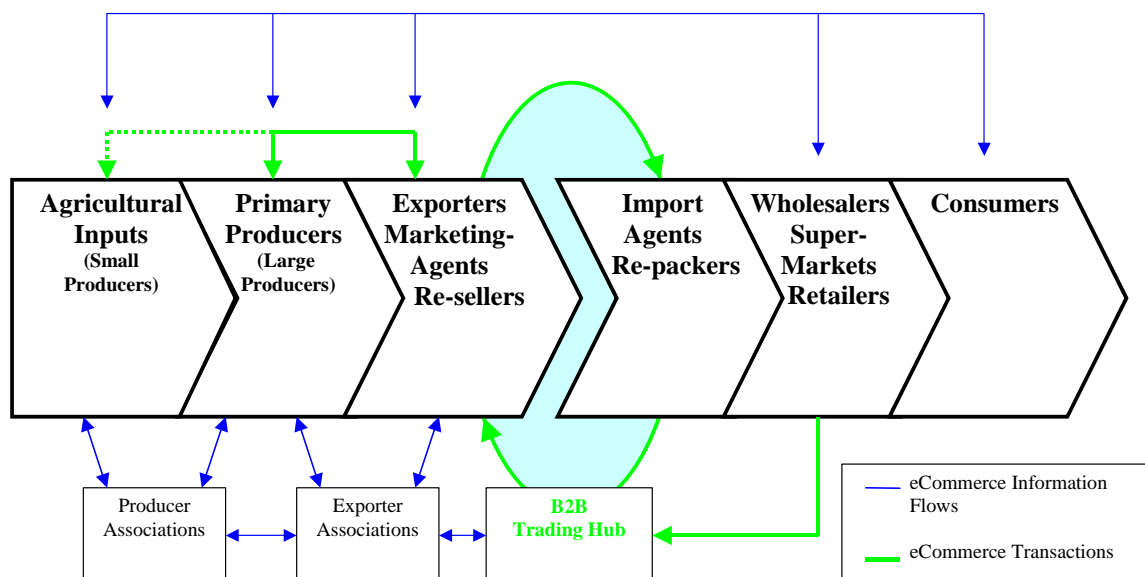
Agricultural Inputs (Small Producers)

Primary Producers (Large Producers)

Exporters Marketing-Agents Re-sellers

Import Agents Re-packers

Wholesalers Super-Markets Retailers

Consumers

Producer Associations

Exporter Associations

B2B Trading Hub

eCommerce Information Flows

eCommerce Transactions